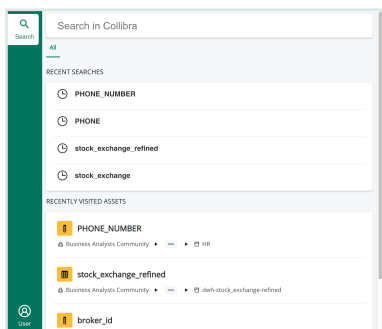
Search

Search in Collibra

All

RECENT SEARCHES

PHONE_NUMBER

PHONE

stock_exchange_refined

stock_exchange

RECENTLY VISITED ASSETS

PHONE_NUMBER

Business Analysts Community ▸ ··· ▸ HR

stock_exchange_refined

Business Analysts Community ▸ ··· ▸ dwh-stock_exchange-refined

broker_id

User